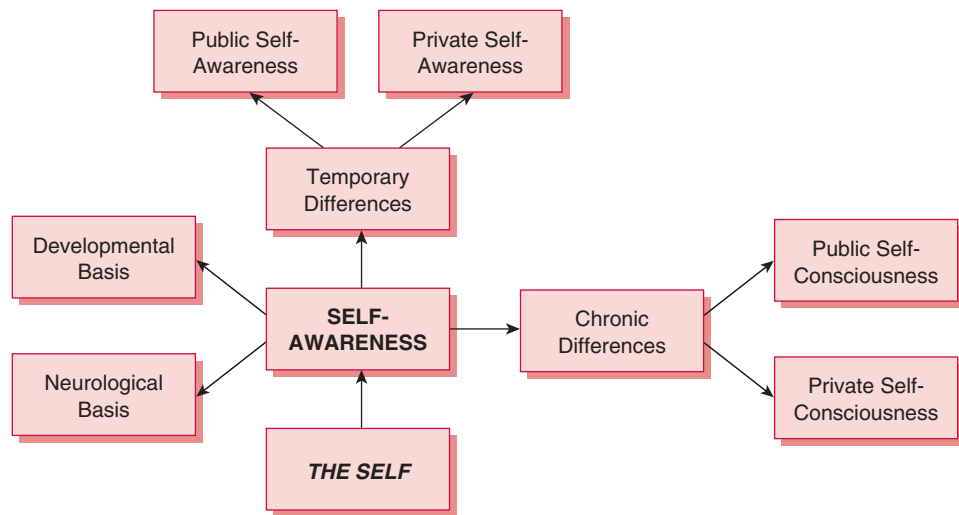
Public Self-Awareness

Private Self-Awareness

Temporary Differences

Developmental Basis

SELF-AWARENESS

Chronic Differences

Public Self-Consciousness

Neurological Basis

Private Self-Consciousness

THE SELF